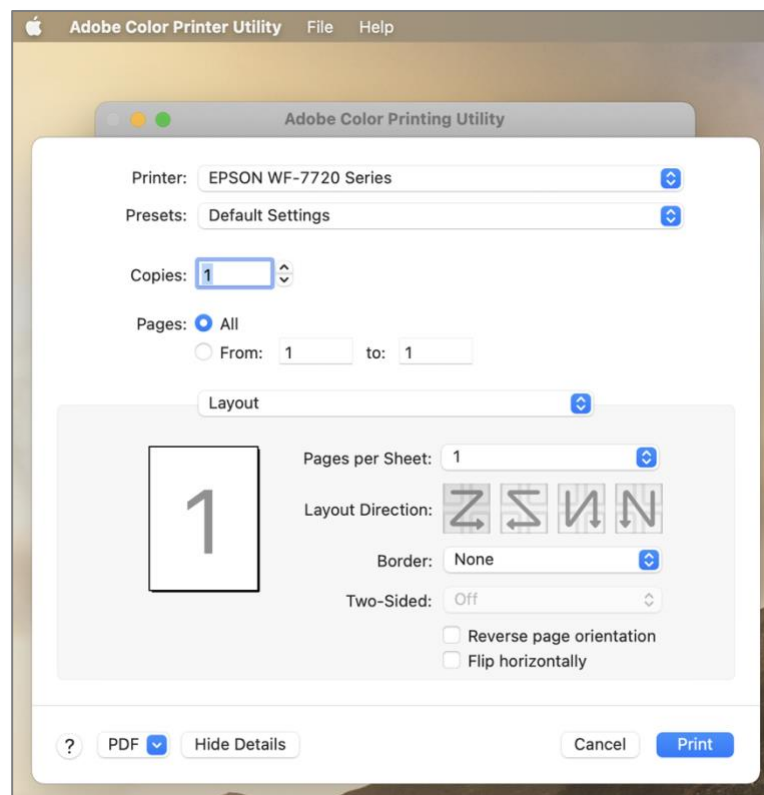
Adobe Color Printer Utility File Help

Adobe Color Printing Utility

Printer: EPSON WF-7720 Series

Presets: Default Settings

Copies: 1

Pages: All

From: 1 to: 1

Layout

1

Pages per Sheet: 1

Layout Direction:

Border: None

Two-Sided: Off

Reverse page orientation

Flip horizontally

? PDF Hide Details Cancel Print